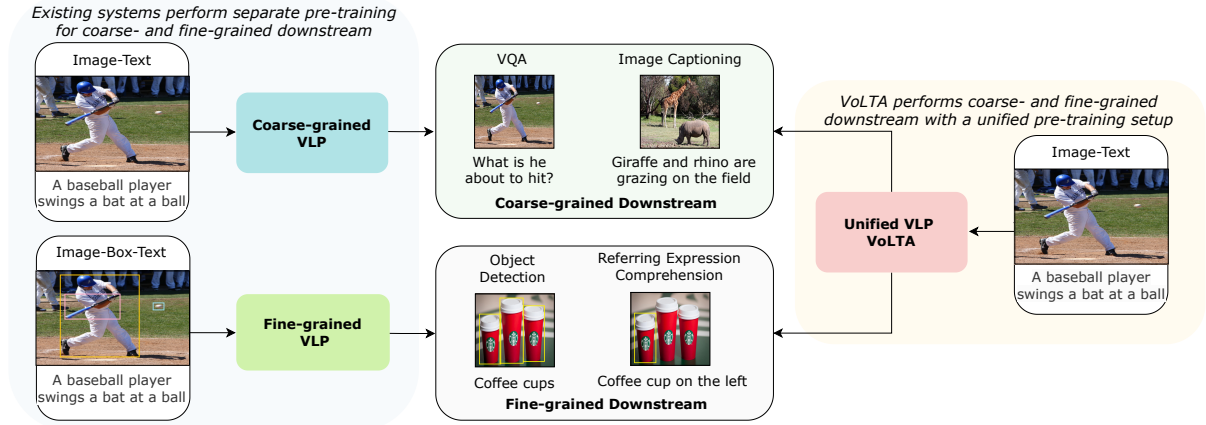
Existing systems perform separate pre-training for coarse- and fine-grained downstream

Image-Text

A baseball player swings a bat at a ball

Coarse-grained VLP

Image-Box-Text

A baseball player swings a bat at a ball

Fine-grained VLP

VQA

What is he about to hit?

Image Captioning

Giraffe and rhino are grazing on the field

Coarse-grained Downstream

Object Detection

Coffee cups

Referring Expression Comprehension

Coffee cup on the left

Fine-grained Downstream

VoLTA performs coarse- and fine-grained downstream with a unified pre-training setup

Unified VLP VoLTA

Image-Text

A baseball player swings a bat at a ball